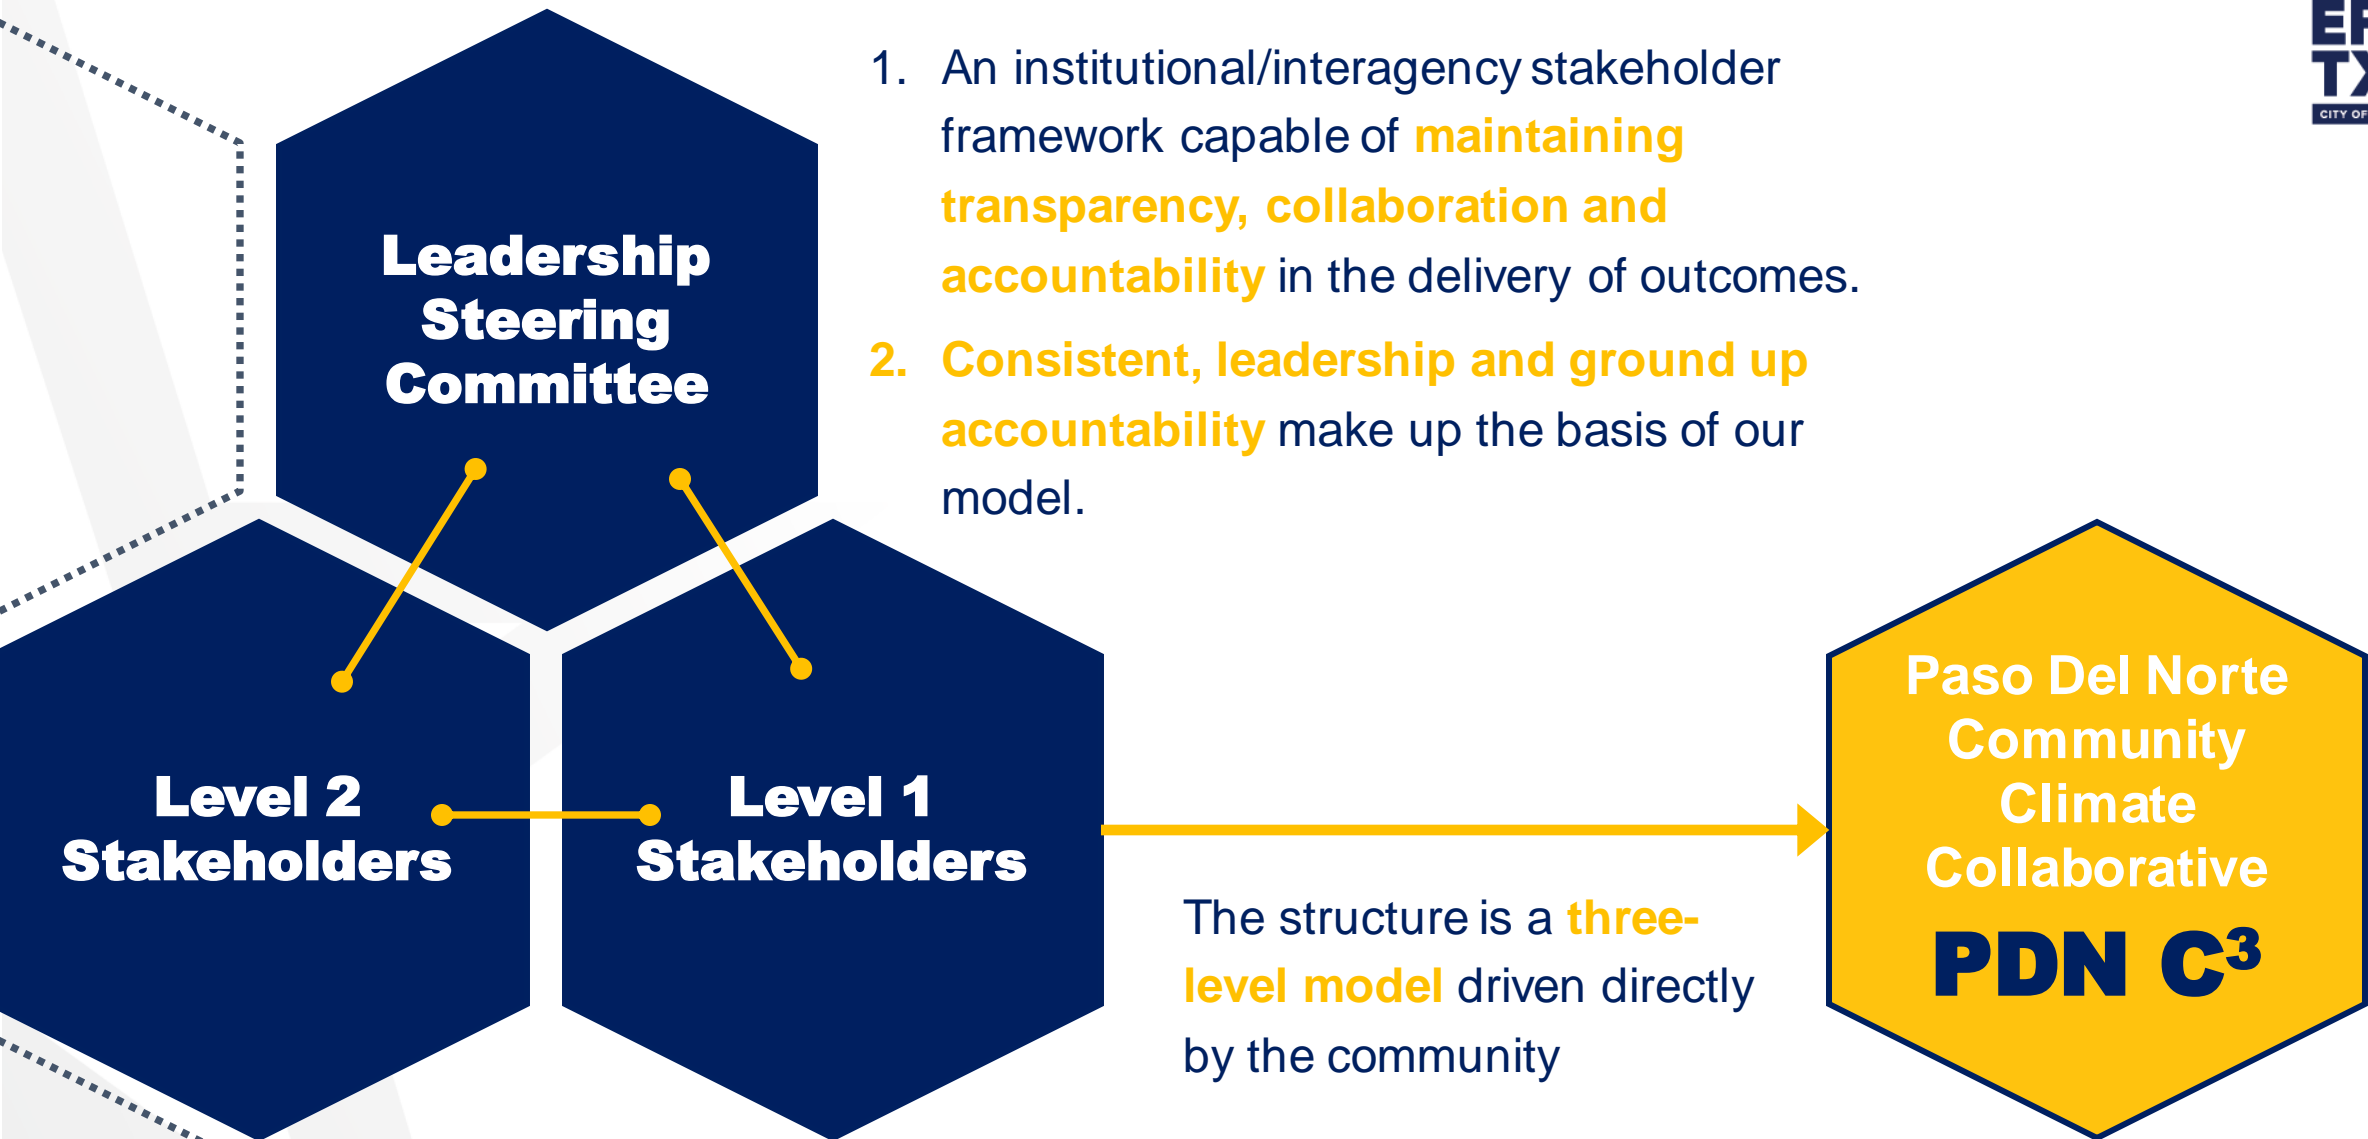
Leadership Steering Committee

Level 2 Stakeholders

Level 1 Stakeholders

1. An institutional/interagency stakeholder framework capable of maintaining transparency, collaboration and accountability in the delivery of outcomes.

2. Consistent, leadership and ground up accountability make up the basis of our model.

The structure is a three-level model driven directly by the community

Paso Del Norte Community Climate Collaborative

PDN $C^3$

EP TX CITY OF